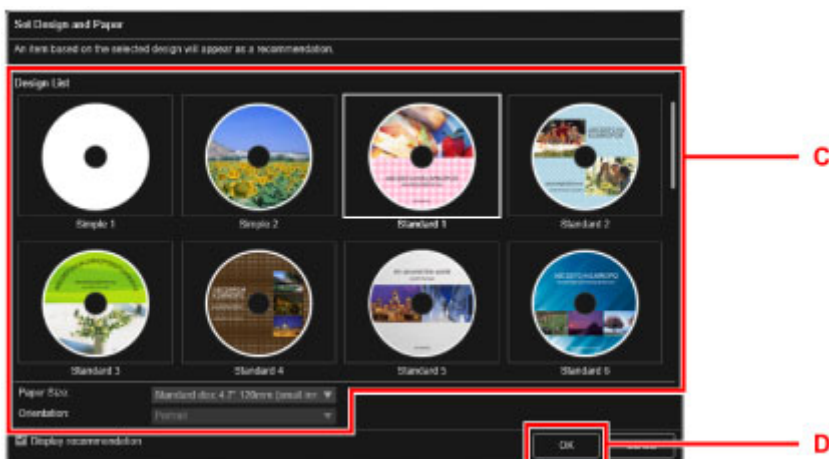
Set Design and Paper

An item based on the selected design will appear as a recommendation.

Design List

Simple 1

Simple 2

Standard 1

Standard 2

Standard 3

Standard 4

Standard 5

Standard 6

Paper Size: Standard disc 4.7" 120mm (small in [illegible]

Orientation: Portrait

Display recommendation

OK

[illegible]

C

D